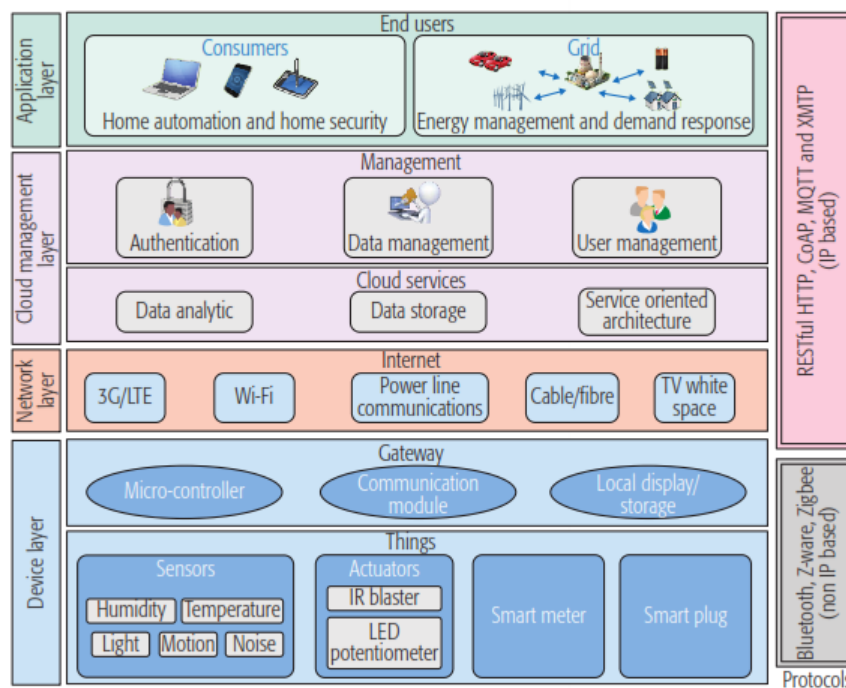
Application layer

End users

Consumers

Home automation and home security

Grid

Energy management and demand response

Cloud management layer

Management

Authentication

Data management

User management

Cloud services

Data analytic

Data storage

Service oriented architecture

Network layer

Internet

3G/LTE

Wi-Fi

Power line communications

Cable/fibre

TV white space

Device layer

Gateway

Micro-controller

Communication module

Local display/ storage

Things

Sensors

Humidity

Temperature

Light

Motion

Noise

Actuators

IR blaster

LED potentiometer

Smart meter

Smart plug

RESTful HTTP, CoAP, MQTT and XMTP (IP based)

Bluetooth, Z-ware, Zigbee (non IP based)

Protocols